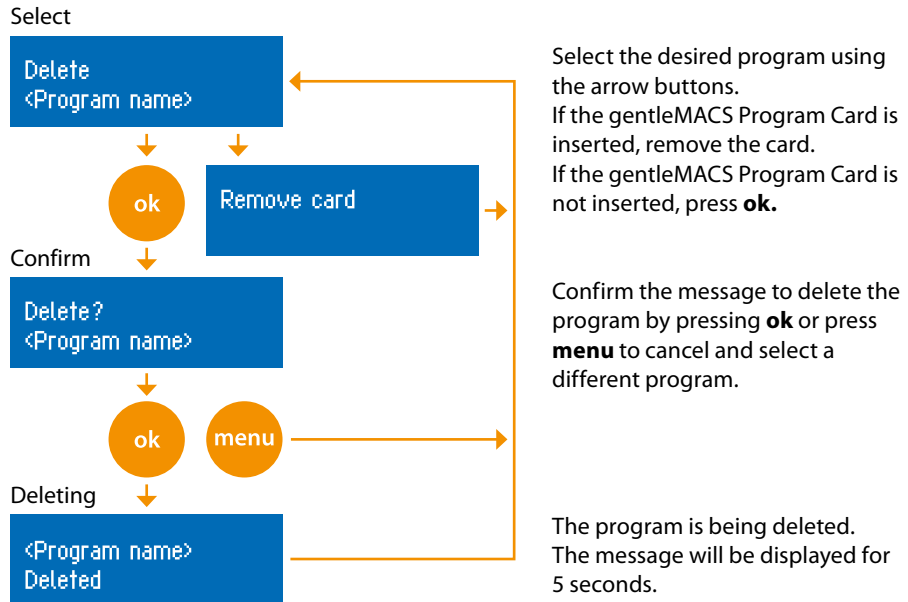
Select

Delete
<Program name>

ok

Remove card

Confirm

Delete?
<Program name>

ok

menu

Deleting

<Program name>
Deleted

Select the desired program using the arrow buttons.
If the gentleMACS Program Card is inserted, remove the card.
If the gentleMACS Program Card is not inserted, press **ok.**

Confirm the message to delete the program by pressing **ok** or press **menu** to cancel and select a different program.

The program is being deleted.
The message will be displayed for 5 seconds.